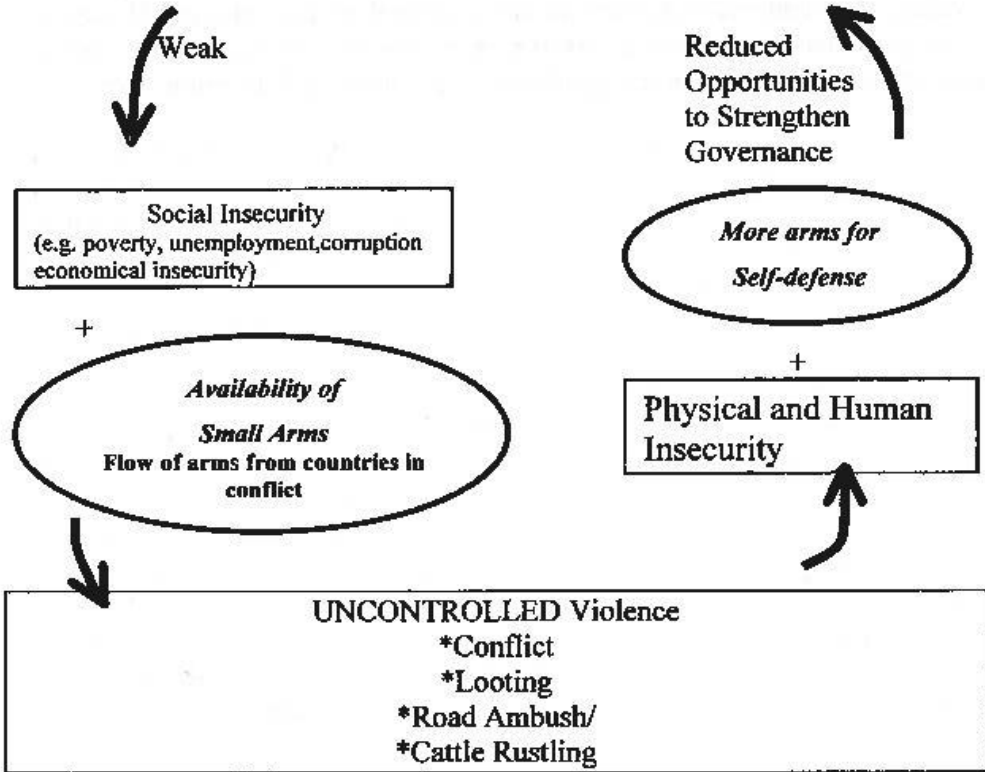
Weak

Reduced Opportunities to Strengthen Governance

Social Insecurity
(e.g. poverty, unemployment,corruption economical insecurity)

More arms for Self-defense

+

+

Availability of Small Arms
Flow of arms from countries in conflict

Physical and Human Insecurity

UNCONTROLLED Violence
*Conflict
*Looting
*Road Ambush/
*Cattle Rustling